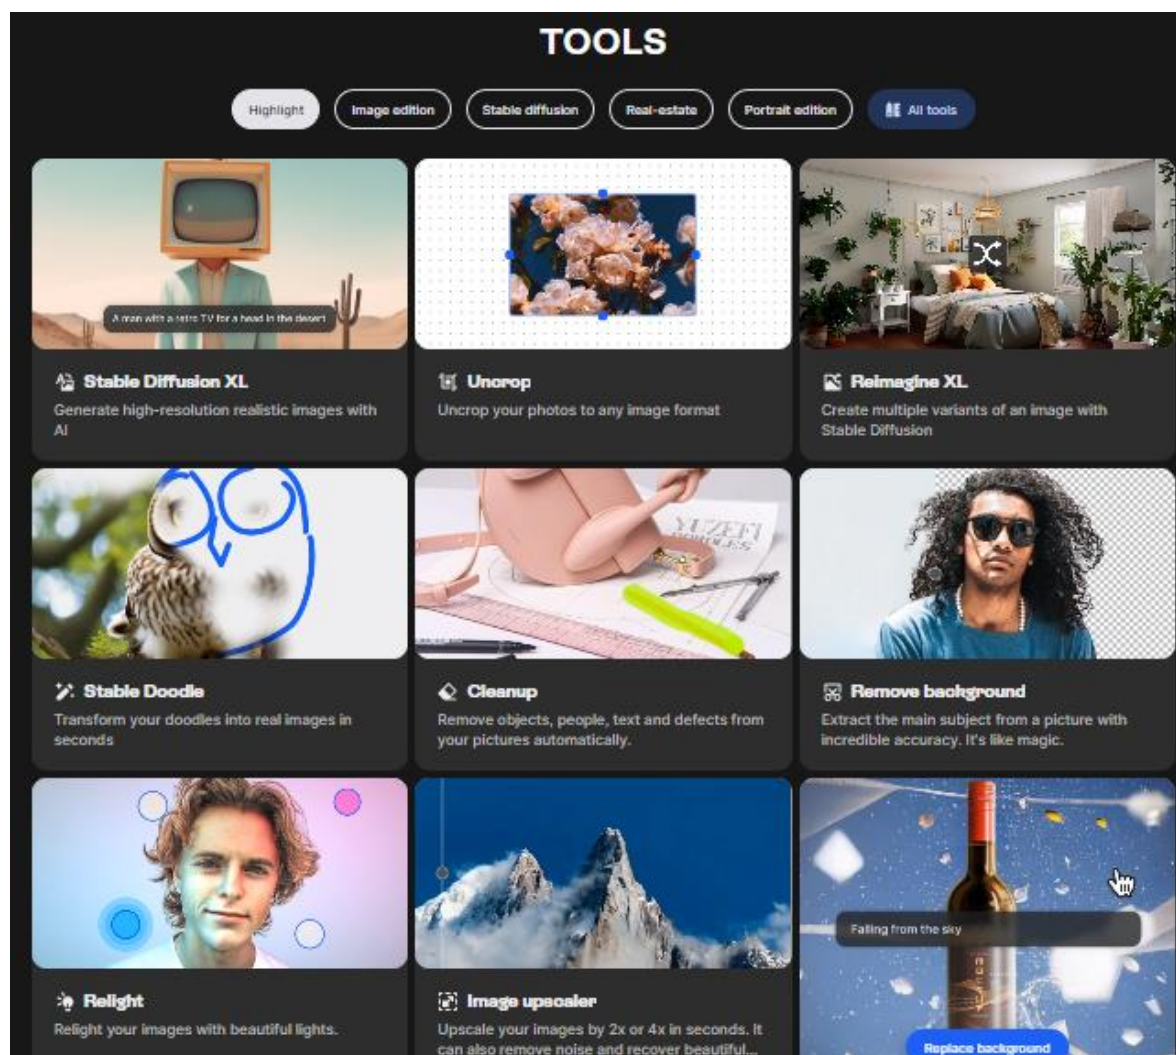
TOOLS

Highlight
Image edition
Stable diffusion
Real-estate
Portrait edition
All tools

A man with a retro TV for a head in the desert

Stable Diffusion XL
Generate high-resolution realistic images with AI

Uncrop
Uncrop your photos to any image format

Reimagine XL
Create multiple variants of an image with Stable Diffusion

Stable Doodle
Transform your doodles into real images in seconds

Cleanup
Remove objects, people, text and defects from your pictures automatically.

Remove background
Extract the main subject from a picture with incredible accuracy. It's like magic.

Relight
Relight your images with beautiful lights.

Image upscaler
Upscale your images by 2x or 4x in seconds. It can also remove noise and recover beautiful...

Falling from the sky
Replace background